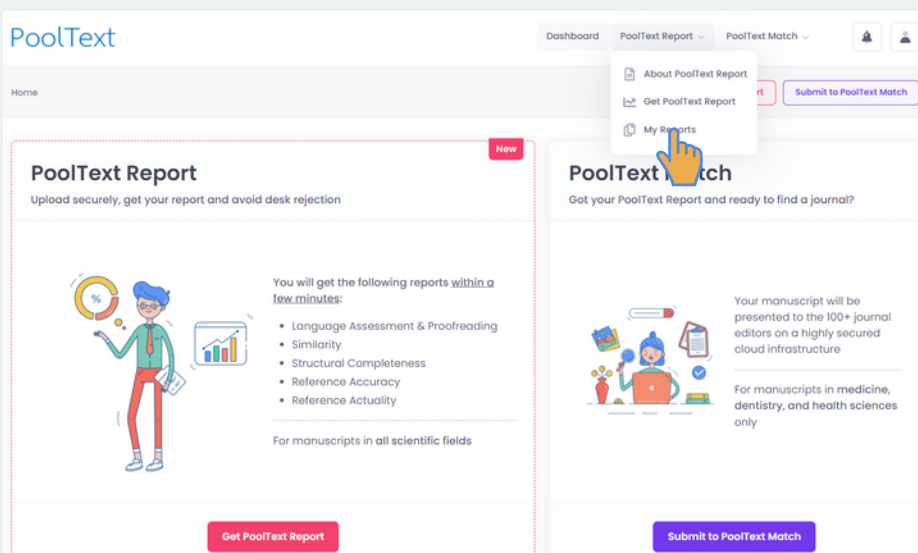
PoolText

Dashboard PoolText Report PoolText Match

About PoolText Report
Get PoolText Report
My Reports

Home

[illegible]rt Submit to PoolText Match

New

PoolText Report

Upload securely, get your report and avoid desk rejection

%

You will get the following reports within a few minutes:

- Language Assessment & Proofreading
- Similarity
- Structural Completeness
- Reference Accuracy
- Reference Actuality

For manuscripts in all scientific fields

Get PoolText Report

PoolText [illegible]atch

Got your PoolText Report and ready to find a journal?

Your manuscript will be presented to the 100+ journal editors on a highly secured cloud infrastructure

For manuscripts in medicine, dentistry, and health sciences only

Submit to PoolText Match